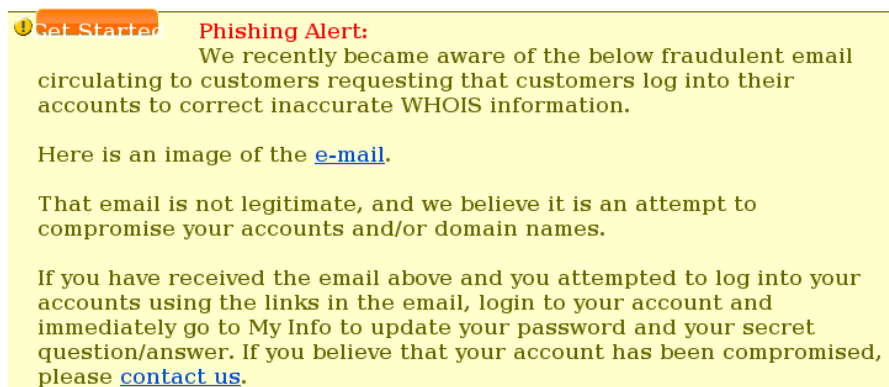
Get Started

Phishing Alert:

We recently became aware of the below fraudulent email circulating to customers requesting that customers log into their accounts to correct inaccurate WHOIS information.

Here is an image of the e-mail.

That email is not legitimate, and we believe it is an attempt to compromise your accounts and/or domain names.

If you have received the email above and you attempted to log into your accounts using the links in the email, login to your account and immediately go to My Info to update your password and your secret question/answer. If you believe that your account has been compromised, please contact us.